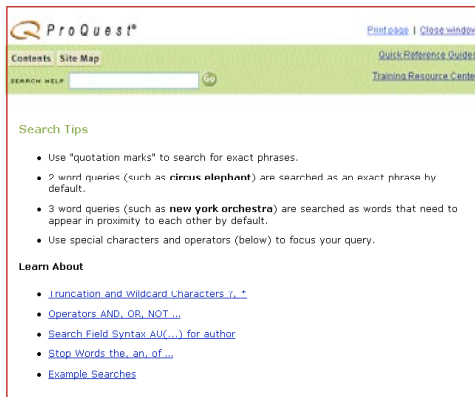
ProQuest®

Print page | Close window

Contents | Site Map

Quick Reference Guides

SEARCH HELP

Training Resource Center

Search Tips

- Use "quotation marks" to search for exact phrases.
- 2 word queries (such as **circus elephant**) are searched as an exact phrase by default.
- 3 word queries (such as **new york orchestra**) are searched as words that need to appear in proximity to each other by default.
- Use special characters and operators (below) to focus your query.

**Learn About**

- Truncation and Wildcard Characters ?, *
- Operators AND, OR, NOT ...
- Search Field Syntax AU(...) for author
- Stop Words the, an, of ...
- Example Searches